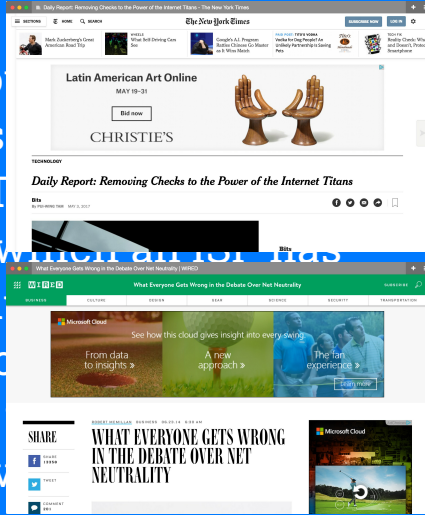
Daily Report: Removing Checks to the Power of the Internet Titans - The New York Times

SECTIONS HOME SEARCH The New York Times SUBSCRIBE NOW LOG IN

Mark Zuckerberg's Great American Road Trip

WHEELS What Self-Driving Cars See

Google's A.I. Program Rattles Chinese Go Master as It Wins Match

PAID POST: TITO'S VODKA Vodka for Dog People? An Unlikely Partnership Is Saving Pets

TECH FIX Reality Check: Wh and Doesn't, Protect Smartphone

Latin American Art Online

MAY 19–31

Bid now

CHRISTIE'S

TECHNOLOGY

Daily Report: Removing Checks to the Power of the Internet Titans

Bits

By PUI-WING TAM MAY 2, 2017

Bits

which an ISP has

What Everyone Gets Wrong in the Debate Over Net Neutrality | WIRED

WIRED What Everyone Gets Wrong in the Debate Over Net Neutrality SUBSCRIBE

BUSINESS CULTURE DESIGN GEAR SCIENCE SECURITY TRANSPORTATION

Microsoft Cloud

See how this cloud gives insight into every swing.

From data to insights »

A new approach »

The fan experience »

Learn more

ROBERT MCMILLAN BUSINESS 06.23.14 6:30 AM

WHAT EVERYONE GETS WRONG IN THE DEBATE OVER NET NEUTRALITY

SHARE

SHARE 13358

TWEET

COMMENT 391

Microsoft Cloud